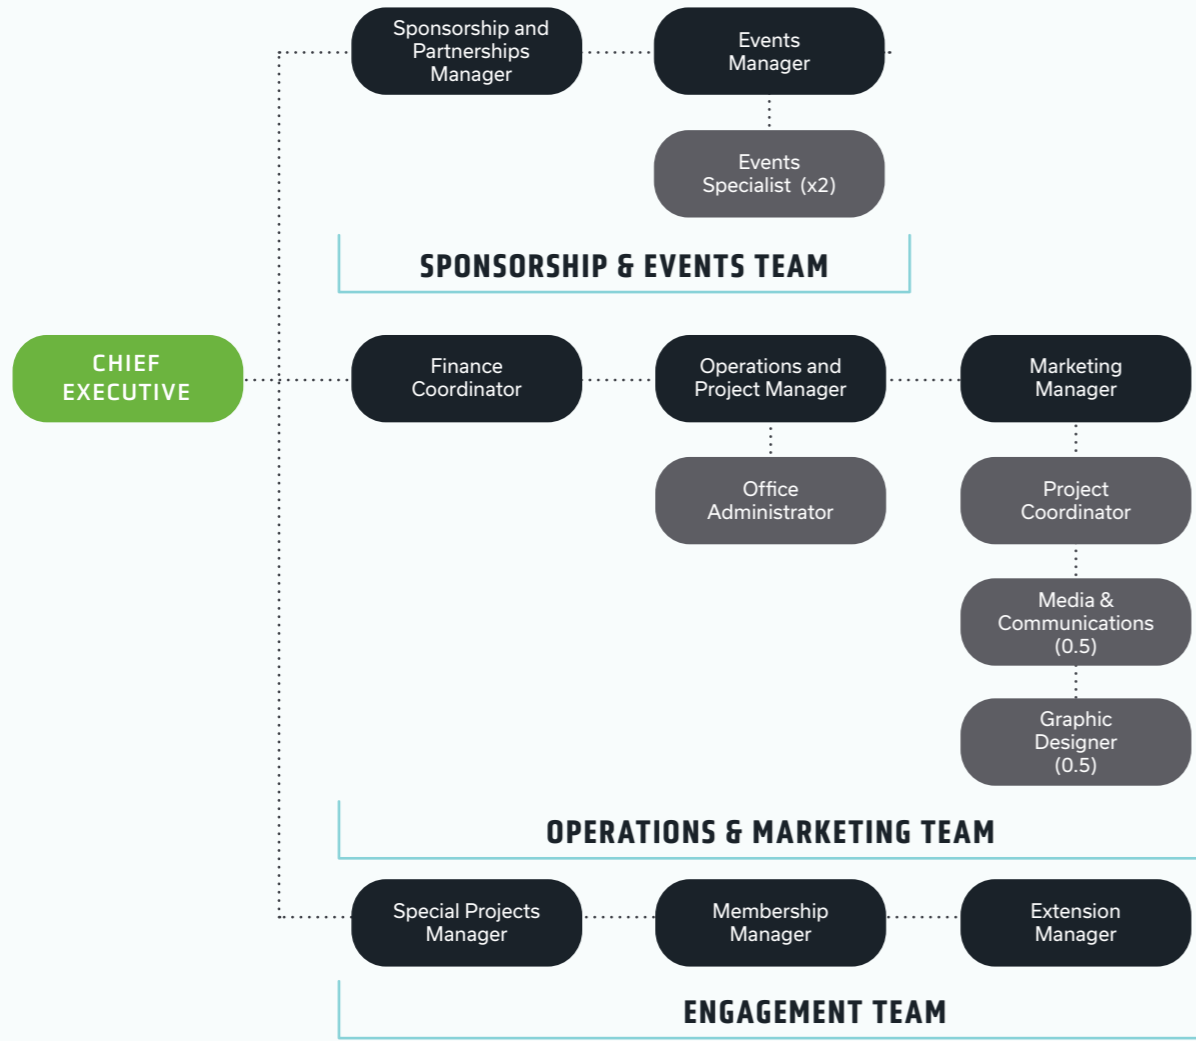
Sponsorship and Partnerships Manager

Events Manager

Events Specialist (x2)

SPONSORSHIP & EVENTS TEAM

CHIEF EXECUTIVE

Finance Coordinator

Operations and Project Manager

Marketing Manager

Office Administrator

Project Coordinator

Media & Communications (0.5)

Graphic Designer (0.5)

OPERATIONS & MARKETING TEAM

Special Projects Manager

Membership Manager

Extension Manager

ENGAGEMENT TEAM